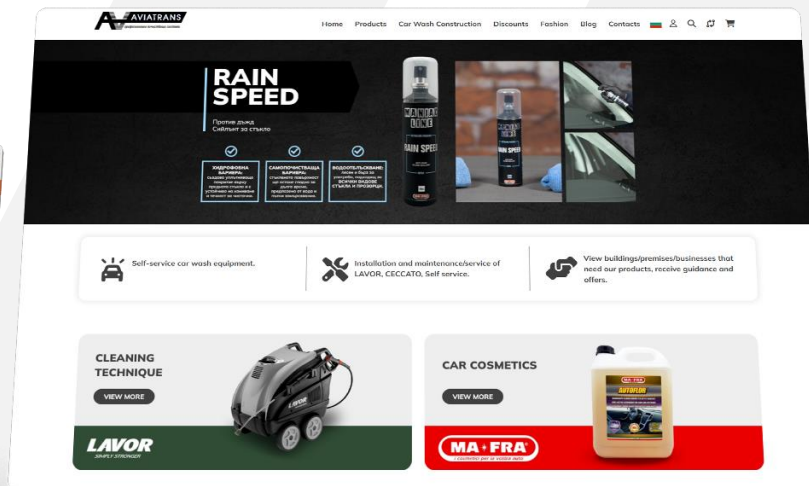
AVIATRANS

Home Products Car Wash Construction Discounts Fashion Blog Contacts

RAIN SPEED

Против дъжд
Спреят за стъкло

ХИДРОФОБНА БАРИЕРА: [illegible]

САМОПОЧИСТВАЩА БАРИЕРА: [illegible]

ВОДООТБЛЪСКВАНЕ: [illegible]

MANIAC LINE
RAIN SPEED

Self-service car wash equipment.

Installation and maintenance/service of LAVOR, CECCATO, Self service.

View buildings/premises/businesses that need our products, receive guidance and offers.

CLEANING TECHNIQUE

VIEW MORE

LAVOR
SIMPLY STRONGER

CAR COSMETICS

VIEW MORE

MA-FRA

AUTOFLOR